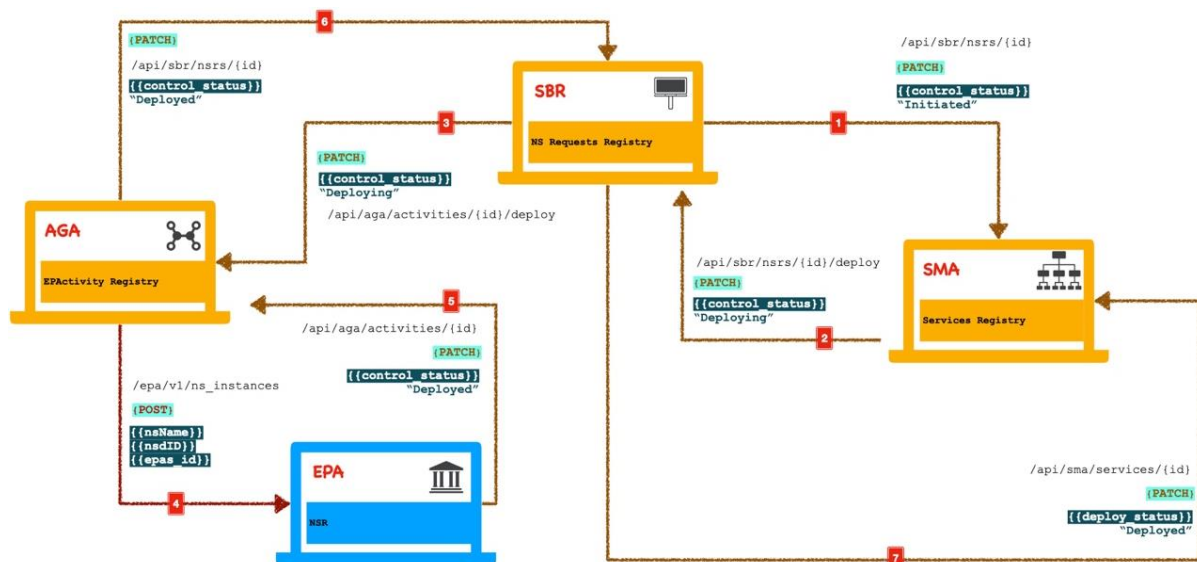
6
{PATCH}
/api/sbr/nsrs/{id}
{{control_status}}
"Deployed"

SBR
NS Requests Registry

/api/sbr/nsrs/{id}
{PATCH}
{{control_status}}
"Initiated"

1

3
{PATCH}
{{control_status}}
"Deploying"
/api/aga/activities/{id}/deploy

AGA
EPActivity Registry

/api/sbr/nsrs/{id}/deploy
{PATCH}
{{control_status}}
"Deploying"

2

SMA
Services Registry

5
/api/aga/activities/{id}
{PATCH}
{{control_status}}
"Deployed"

/epa/v1/ns_instances
{POST}
{{nsName}}
{{nsdID}}
{{epas_id}}

4

EPA
NSR

/api/sma/services/{id}
{PATCH}
{{deploy_status}}
"Deployed"

7